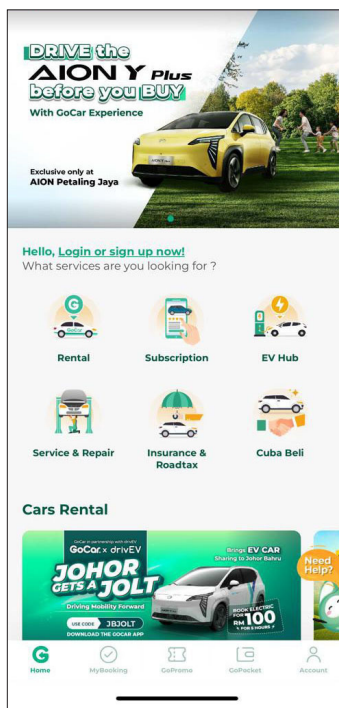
DRIVE the
AION Y Plus
before you BUY
With GoCar Experience

Exclusive only at
AION Petaling Jaya

Hello, Login or sign up now!
What services are you looking for ?

Rental
Subscription
EV Hub
Service & Repair
Insurance & Roadtax
Cuba Beli

Cars Rental

GoCar in partnership with drivEV
GoCar x drivEV
JOHOR GETS A JOLT
Driving Mobility Forward
USE CODE JBJOLT
DOWNLOAD THE GOCAR APP
Brings EV CAR Sharing to Johor Bahru
BOOK ELECTRIC FOR RM 100 FOR 5 HOURS
Need Help?

Home
MyBooking
GoPromo
GoPocket
Account